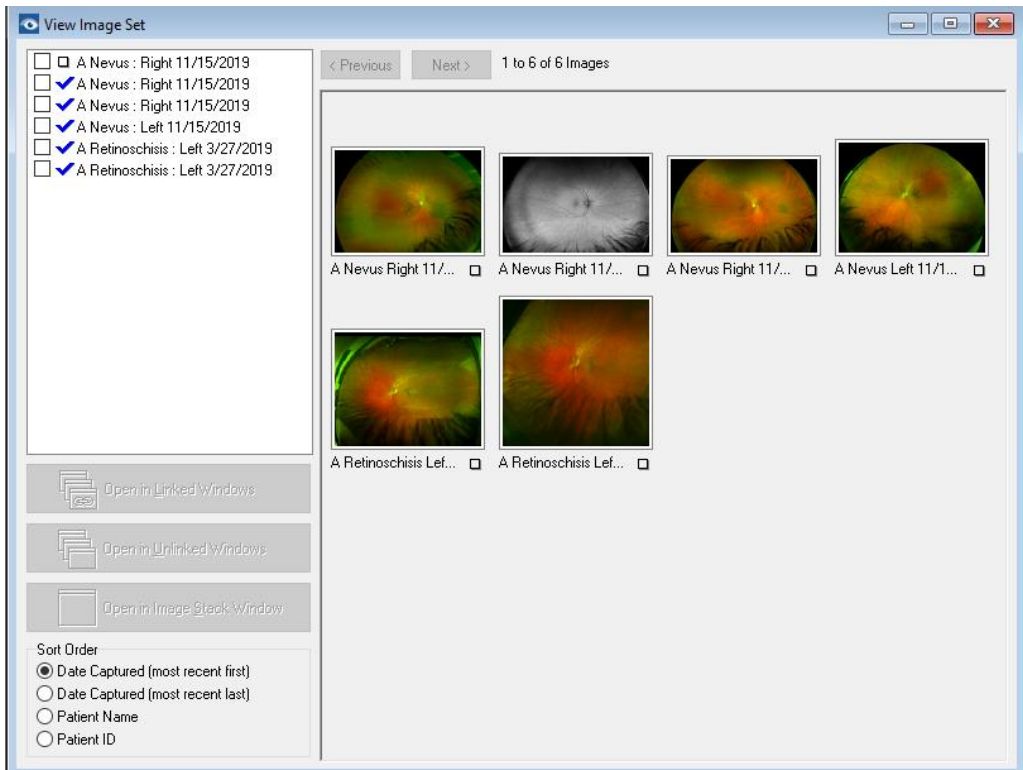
View Image Set

A Nevus : Right 11/15/2019
A Nevus : Right 11/15/2019
A Nevus : Right 11/15/2019
A Nevus : Left 11/15/2019
A Retinoschisis : Left 3/27/2019
A Retinoschisis : Left 3/27/2019

< Previous
Next >
1 to 6 of 6 Images

A Nevus Right 11/...
A Nevus Right 11/...
A Nevus Right 11/...
A Nevus Left 11/1...
A Retinoschisis Lef...
A Retinoschisis Lef...

Open in Linked Windows
Open in Unlinked Windows
Open in Image Stack Window

Sort Order
Date Captured (most recent first)
Date Captured (most recent last)
Patient Name
Patient ID